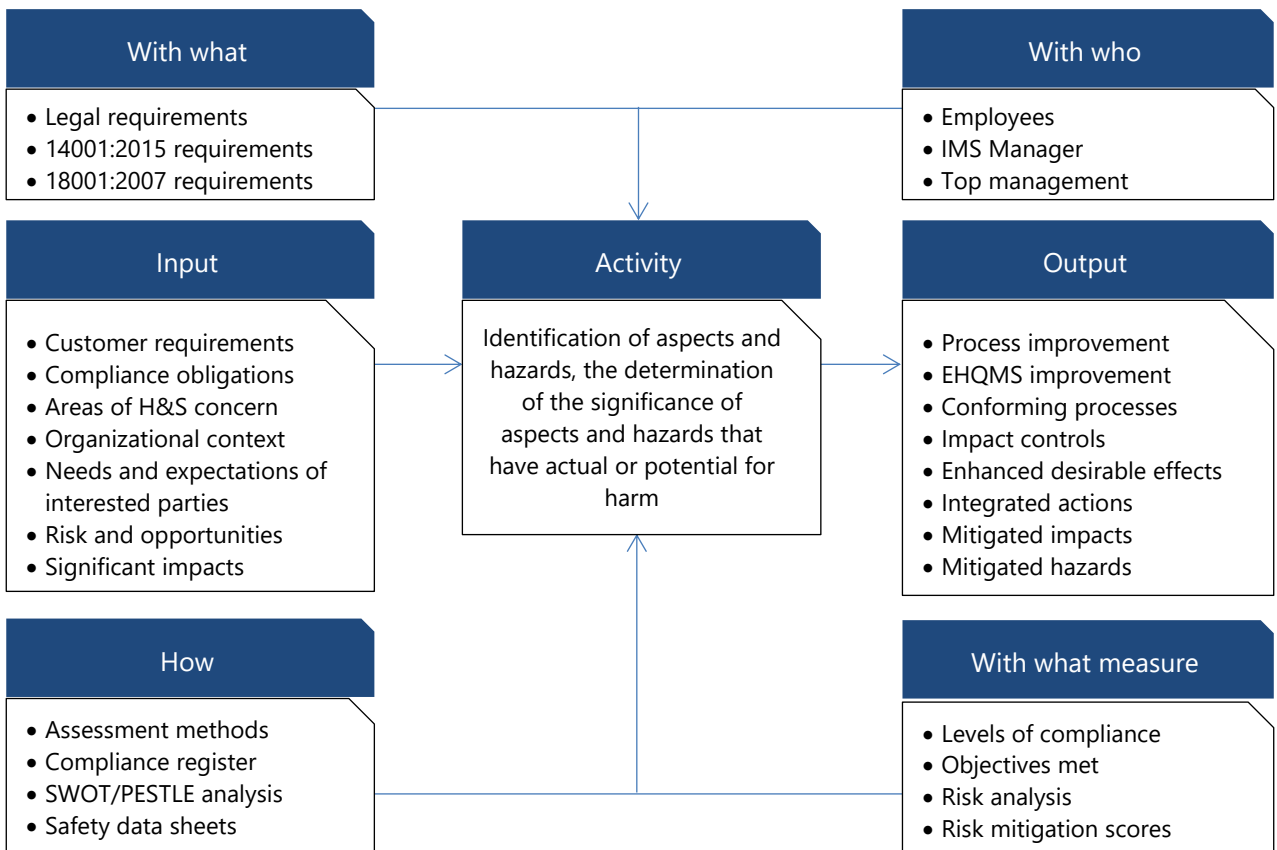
With what

- Legal requirements
- 14001:2015 requirements
- 18001:2007 requirements

With who

- Employees
- IMS Manager
- Top management

Input

- Customer requirements
- Compliance obligations
- Areas of H&S concern
- Organizational context
- Needs and expectations of interested parties
- Risk and opportunities
- Significant impacts

Activity

Identification of aspects and hazards, the determination of the significance of aspects and hazards that have actual or potential for harm

Output

- Process improvement
- EHQMS improvement
- Conforming processes
- Impact controls
- Enhanced desirable effects
- Integrated actions
- Mitigated impacts
- Mitigated hazards

How

- Assessment methods
- Compliance register
- SWOT/PESTLE analysis
- Safety data sheets

With what measure

- Levels of compliance
- Objectives met
- Risk analysis
- Risk mitigation scores